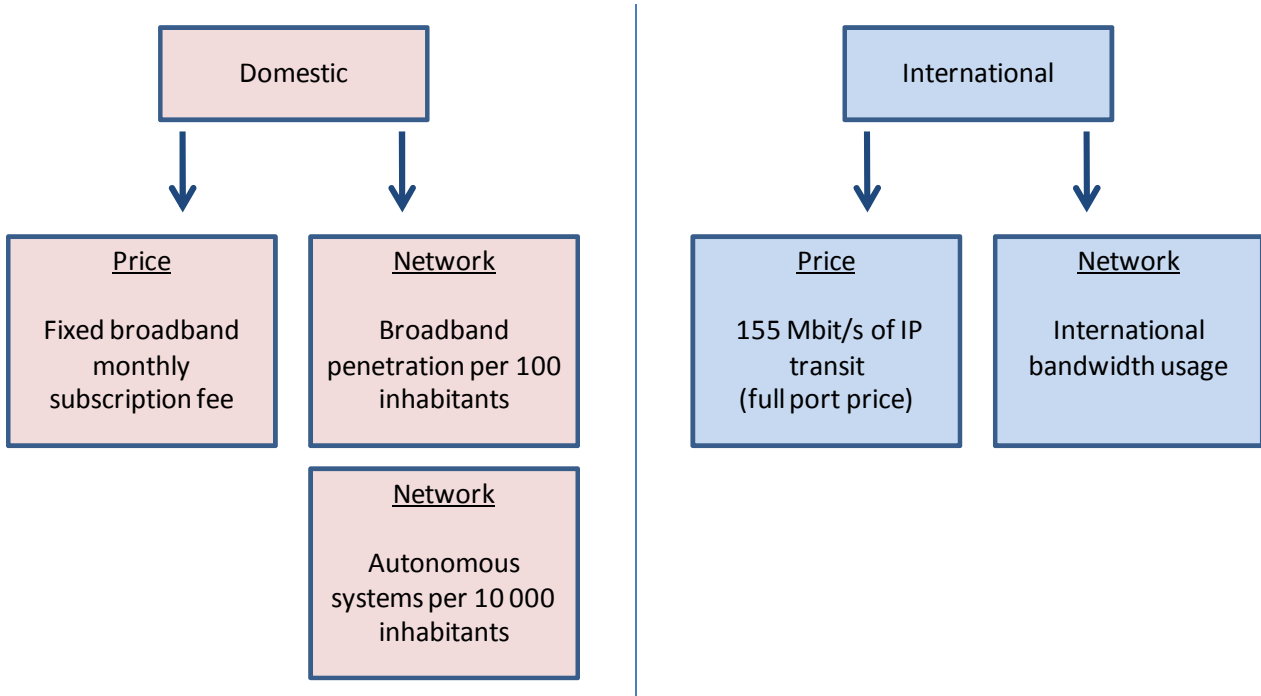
Domestic

Price

Fixed broadband monthly subscription fee

Network

Broadband penetration per 100 inhabitants

Network

Autonomous systems per 10 000 inhabitants

International

Price

155 Mbit/s of IP transit (full port price)

Network

International bandwidth usage